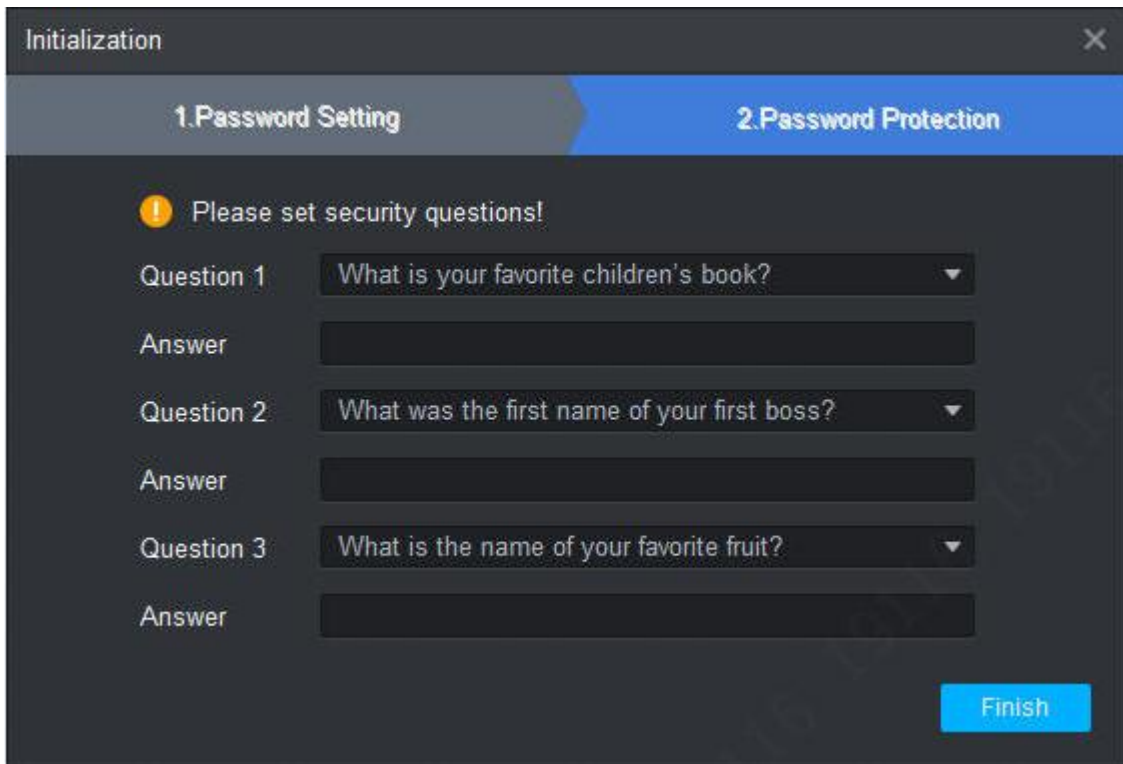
Initialization

1.Password Setting

2.Password Protection

Please set security questions!

Question 1 What is your favorite children's book?

Answer

Question 2 What was the first name of your first boss?

Answer

Question 3 What is the name of your favorite fruit?

Answer

Finish